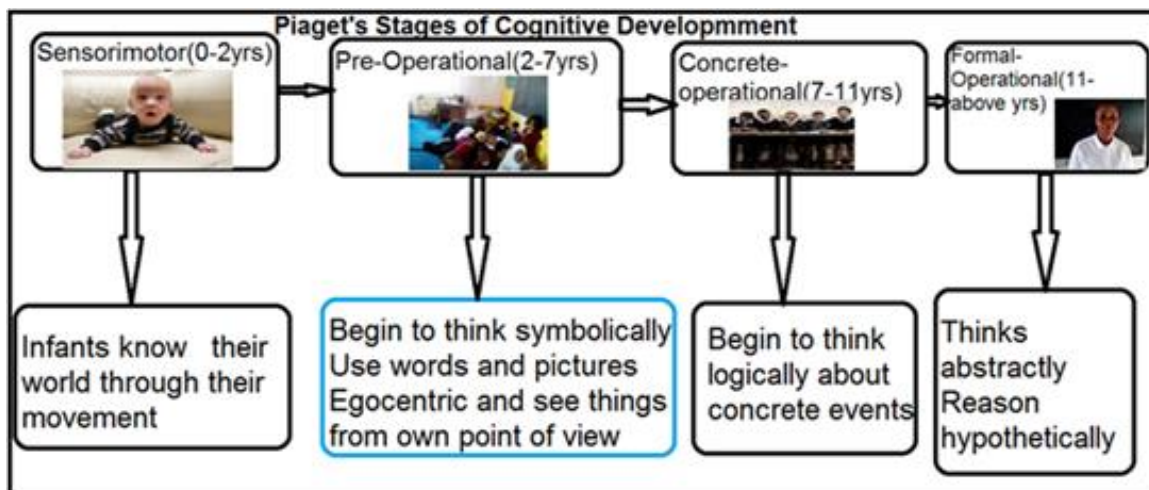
Piaget's Stages of Cognitive Developmment

Sensorimotor(0-2yrs)

Pre-Operational(2-7yrs)

Concrete-operational(7-11yrs)

Formal-Operational(11-above yrs)

Infants know their world through their movement

Begin to think symbolically
Use words and pictures
Egocentric and see things from own point of view

Begin to think logically about concrete events

Thinks abstractly
Reason hypothetically